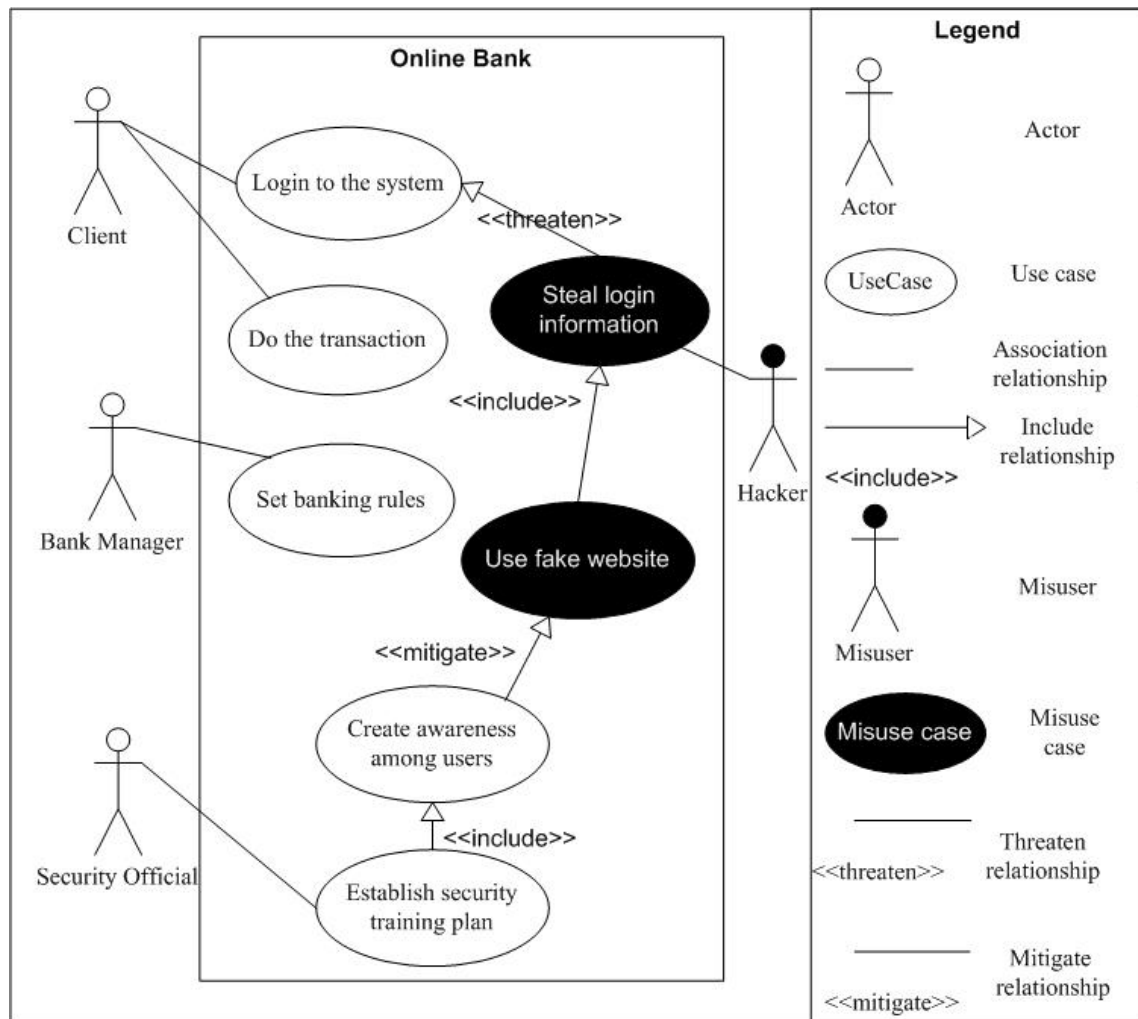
Online Bank

Client

Login to the system

<<threaten>>

Steal login information

Do the transaction

<<include>>

Hacker

Bank Manager

Set banking rules

Use fake website

<<mitigate>>

Create awareness among users

<<include>>

Security Official

Establish security training plan

Legend

Actor

Actor

UseCase

Use case

Association relationship

Include relationship

<<include>>

Misuser

Misuser

Misuse case

Misuse case

Threaten relationship

<<threaten>>

Mitigate relationship

<<mitigate>>